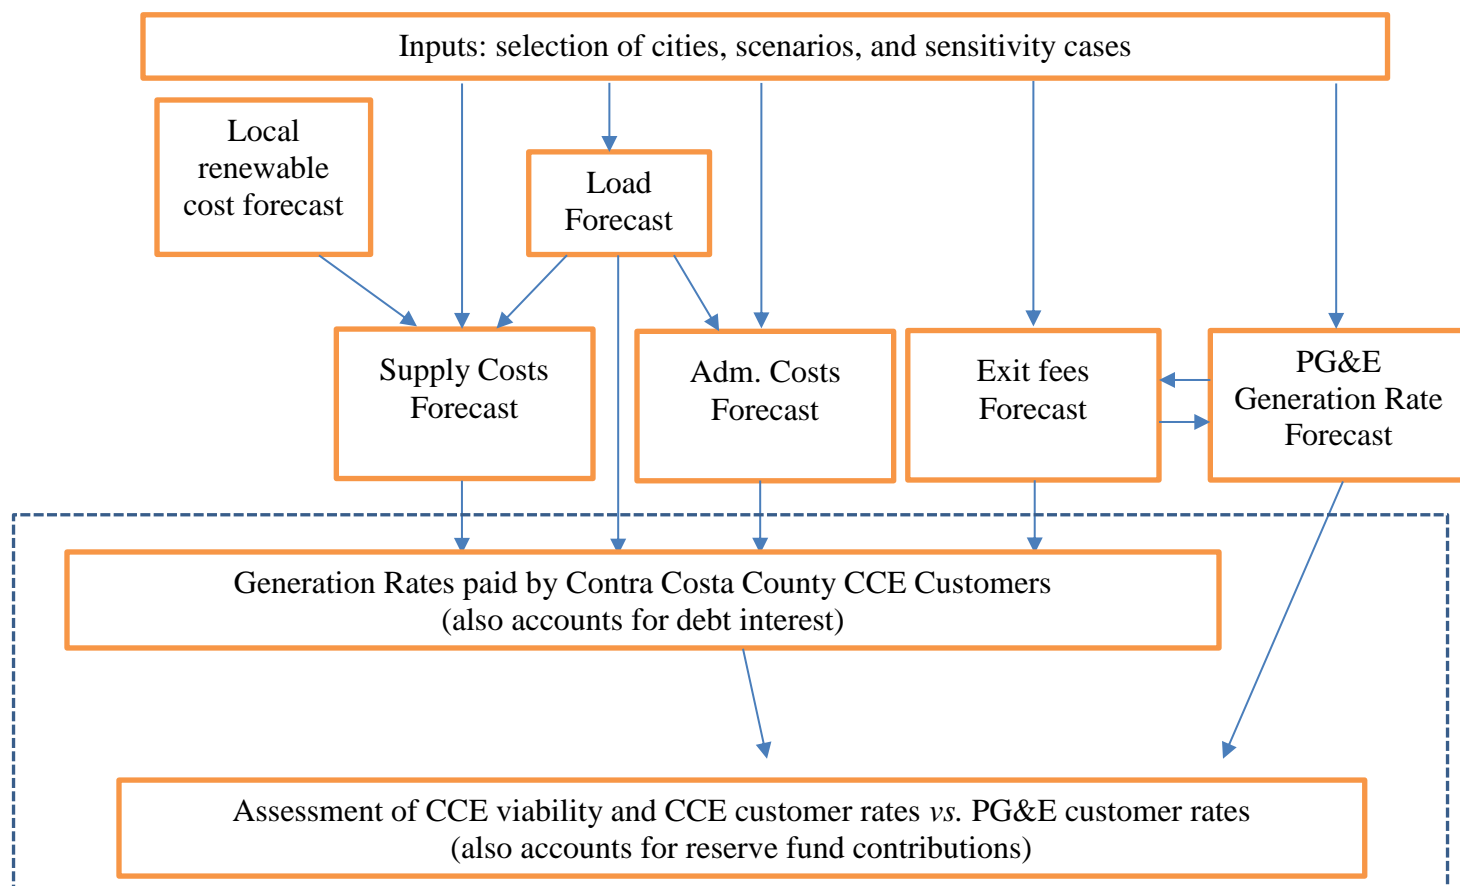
Inputs: selection of cities, scenarios, and sensitivity cases

Local renewable cost forecast

Load Forecast

Supply Costs Forecast

Adm. Costs Forecast

Exit fees Forecast

PG&E Generation Rate Forecast

Generation Rates paid by Contra Costa County CCE Customers
(also accounts for debt interest)

Assessment of CCE viability and CCE customer rates *vs.* PG&E customer rates
(also accounts for reserve fund contributions)